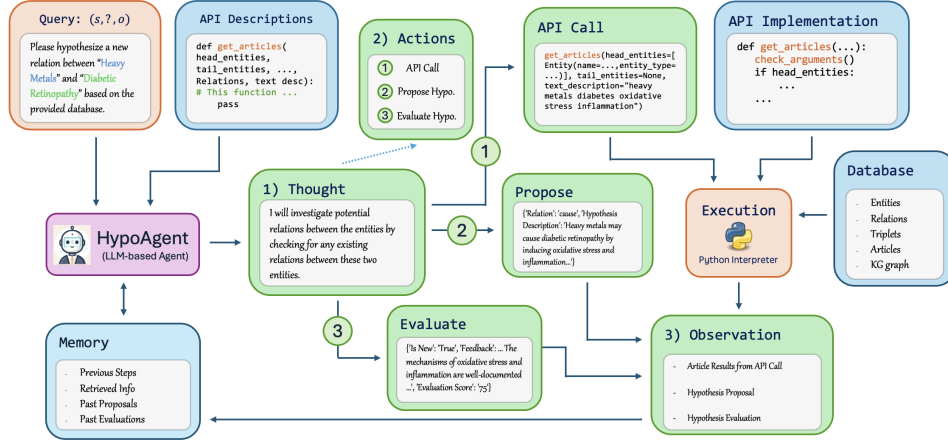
Query: $(s, ?, o)$

Please hypothesize a new relation between "Heavy Metals" and "Diabetic Retinopathy" based on the provided database.

API Descriptions

def get_articles(
head_entities,
tail_entities, ...,
Relations, text desc):
# This function ...
pass

2) Actions

1 API Call
2 Propose Hypo.
3 Evaluate Hypo.

API Call

get_articles(head_entities=[
Entity(name=...,entity_type=
...)], tail_entities=None,
text_description="heavy
metals diabetes oxidative
stress inflammation")

API Implementation

def get_articles(...):
check_arguments()
if head_entities:
...
...

HypoAgent
(LLM-based Agent)

1) Thought

I will investigate potential relations between the entities by checking for any existing relations between these two entities.

1

2

Propose

{'Relation': 'cause', 'Hypothesis Description': 'Heavy metals may cause diabetic retinopathy by inducing oxidative stress and inflammation...'}

Execution

Python Interpreter

Database

Entities
Relations
Triplets
Articles
KG graph

Memory

Previous Steps
Retrieved Info
Past Proposals
Past Evaluations

3

Evaluate

{'Is New': 'True', 'Feedback': ... The mechanisms of oxidative stress and inflammation are well-documented ...', 'Evaluation Score': '75'}

3) Observation

Article Results from API Call
Hypothesis Proposal
Hypothesis Evaluation